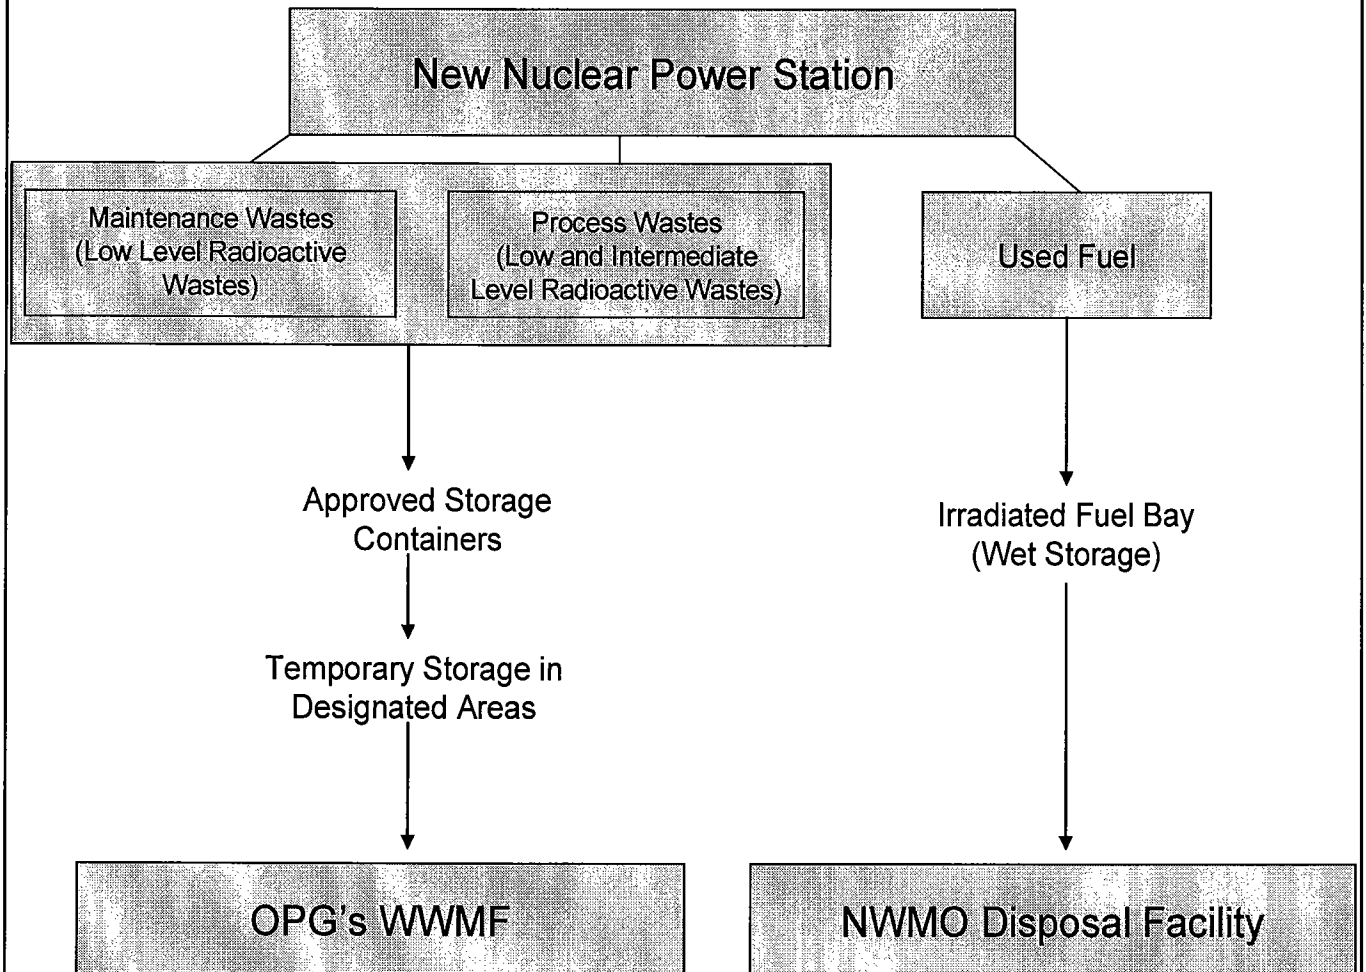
New Nuclear Power Station

Maintenance Wastes (Low Level Radioactive Wastes)

Process Wastes (Low and Intermediate Level Radioactive Wastes)

Used Fuel

Approved Storage Containers

Temporary Storage in Designated Areas

Irradiated Fuel Bay (Wet Storage)

OPG's WWMF

NWMO Disposal Facility